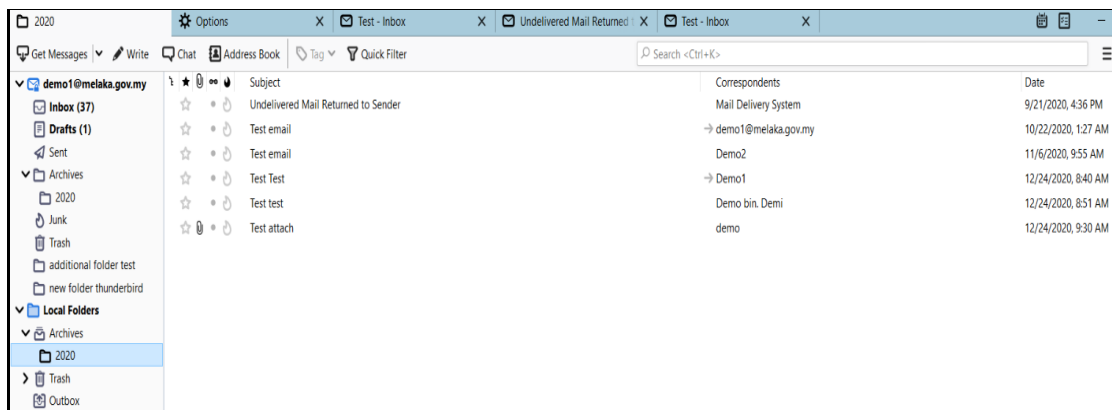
2020 | Options X | Test - Inbox X | Undelivered Mail Returned X | Test - Inbox X

Get Messages | Write | Chat | Address Book | Tag | Quick Filter | Search <Ctrl+K>

demo1@melaka.gov.my
Inbox (37)
Drafts (1)
Sent
Archives
2020
Junk
Trash
additional folder test
new folder thunderbird
Local Folders
Archives
2020
Trash
Outbox

| Subject | Correspondents | Date |
|---|---|---|
| Undelivered Mail Returned to Sender | Mail Delivery System | 9/21/2020, 4:36 PM |
| Test email | demo1@melaka.gov.my | 10/22/2020, 1:27 AM |
| Test email | Demo2 | 11/6/2020, 9:55 AM |
| Test Test | Demo1 | 12/24/2020, 8:40 AM |
| Test test | Demo bin. Demi | 12/24/2020, 8:51 AM |
| Test attach | demo | 12/24/2020, 9:30 AM |